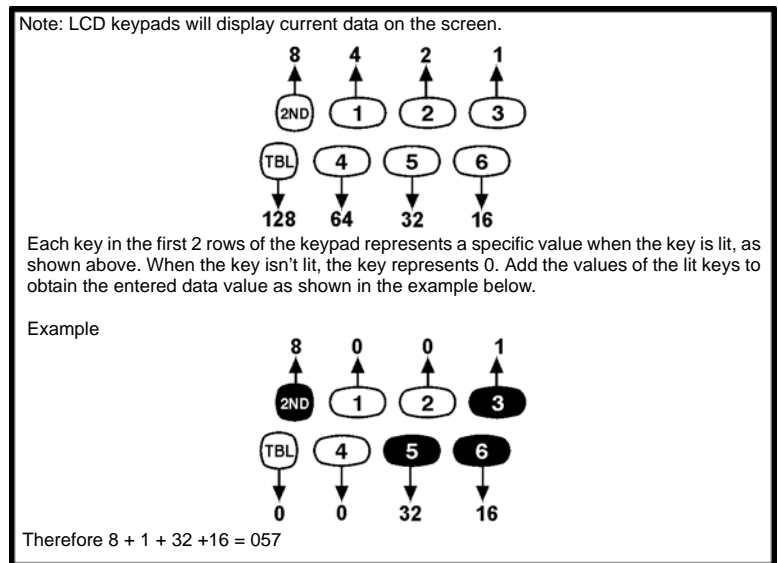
Note: LCD keypads will display current data on the screen.

8 4 2 1

2ND 1 2 3

TBL 4 5 6

128 64 32 16

Each key in the first 2 rows of the keypad represents a specific value when the key is lit, as shown above. When the key isn't lit, the key represents 0. Add the values of the lit keys to obtain the entered data value as shown in the example below.

Example

8 0 0 1

2ND 1 2 3

TBL 4 5 6

0 0 32 16

Therefore 8 + 1 + 32 +16 = 057